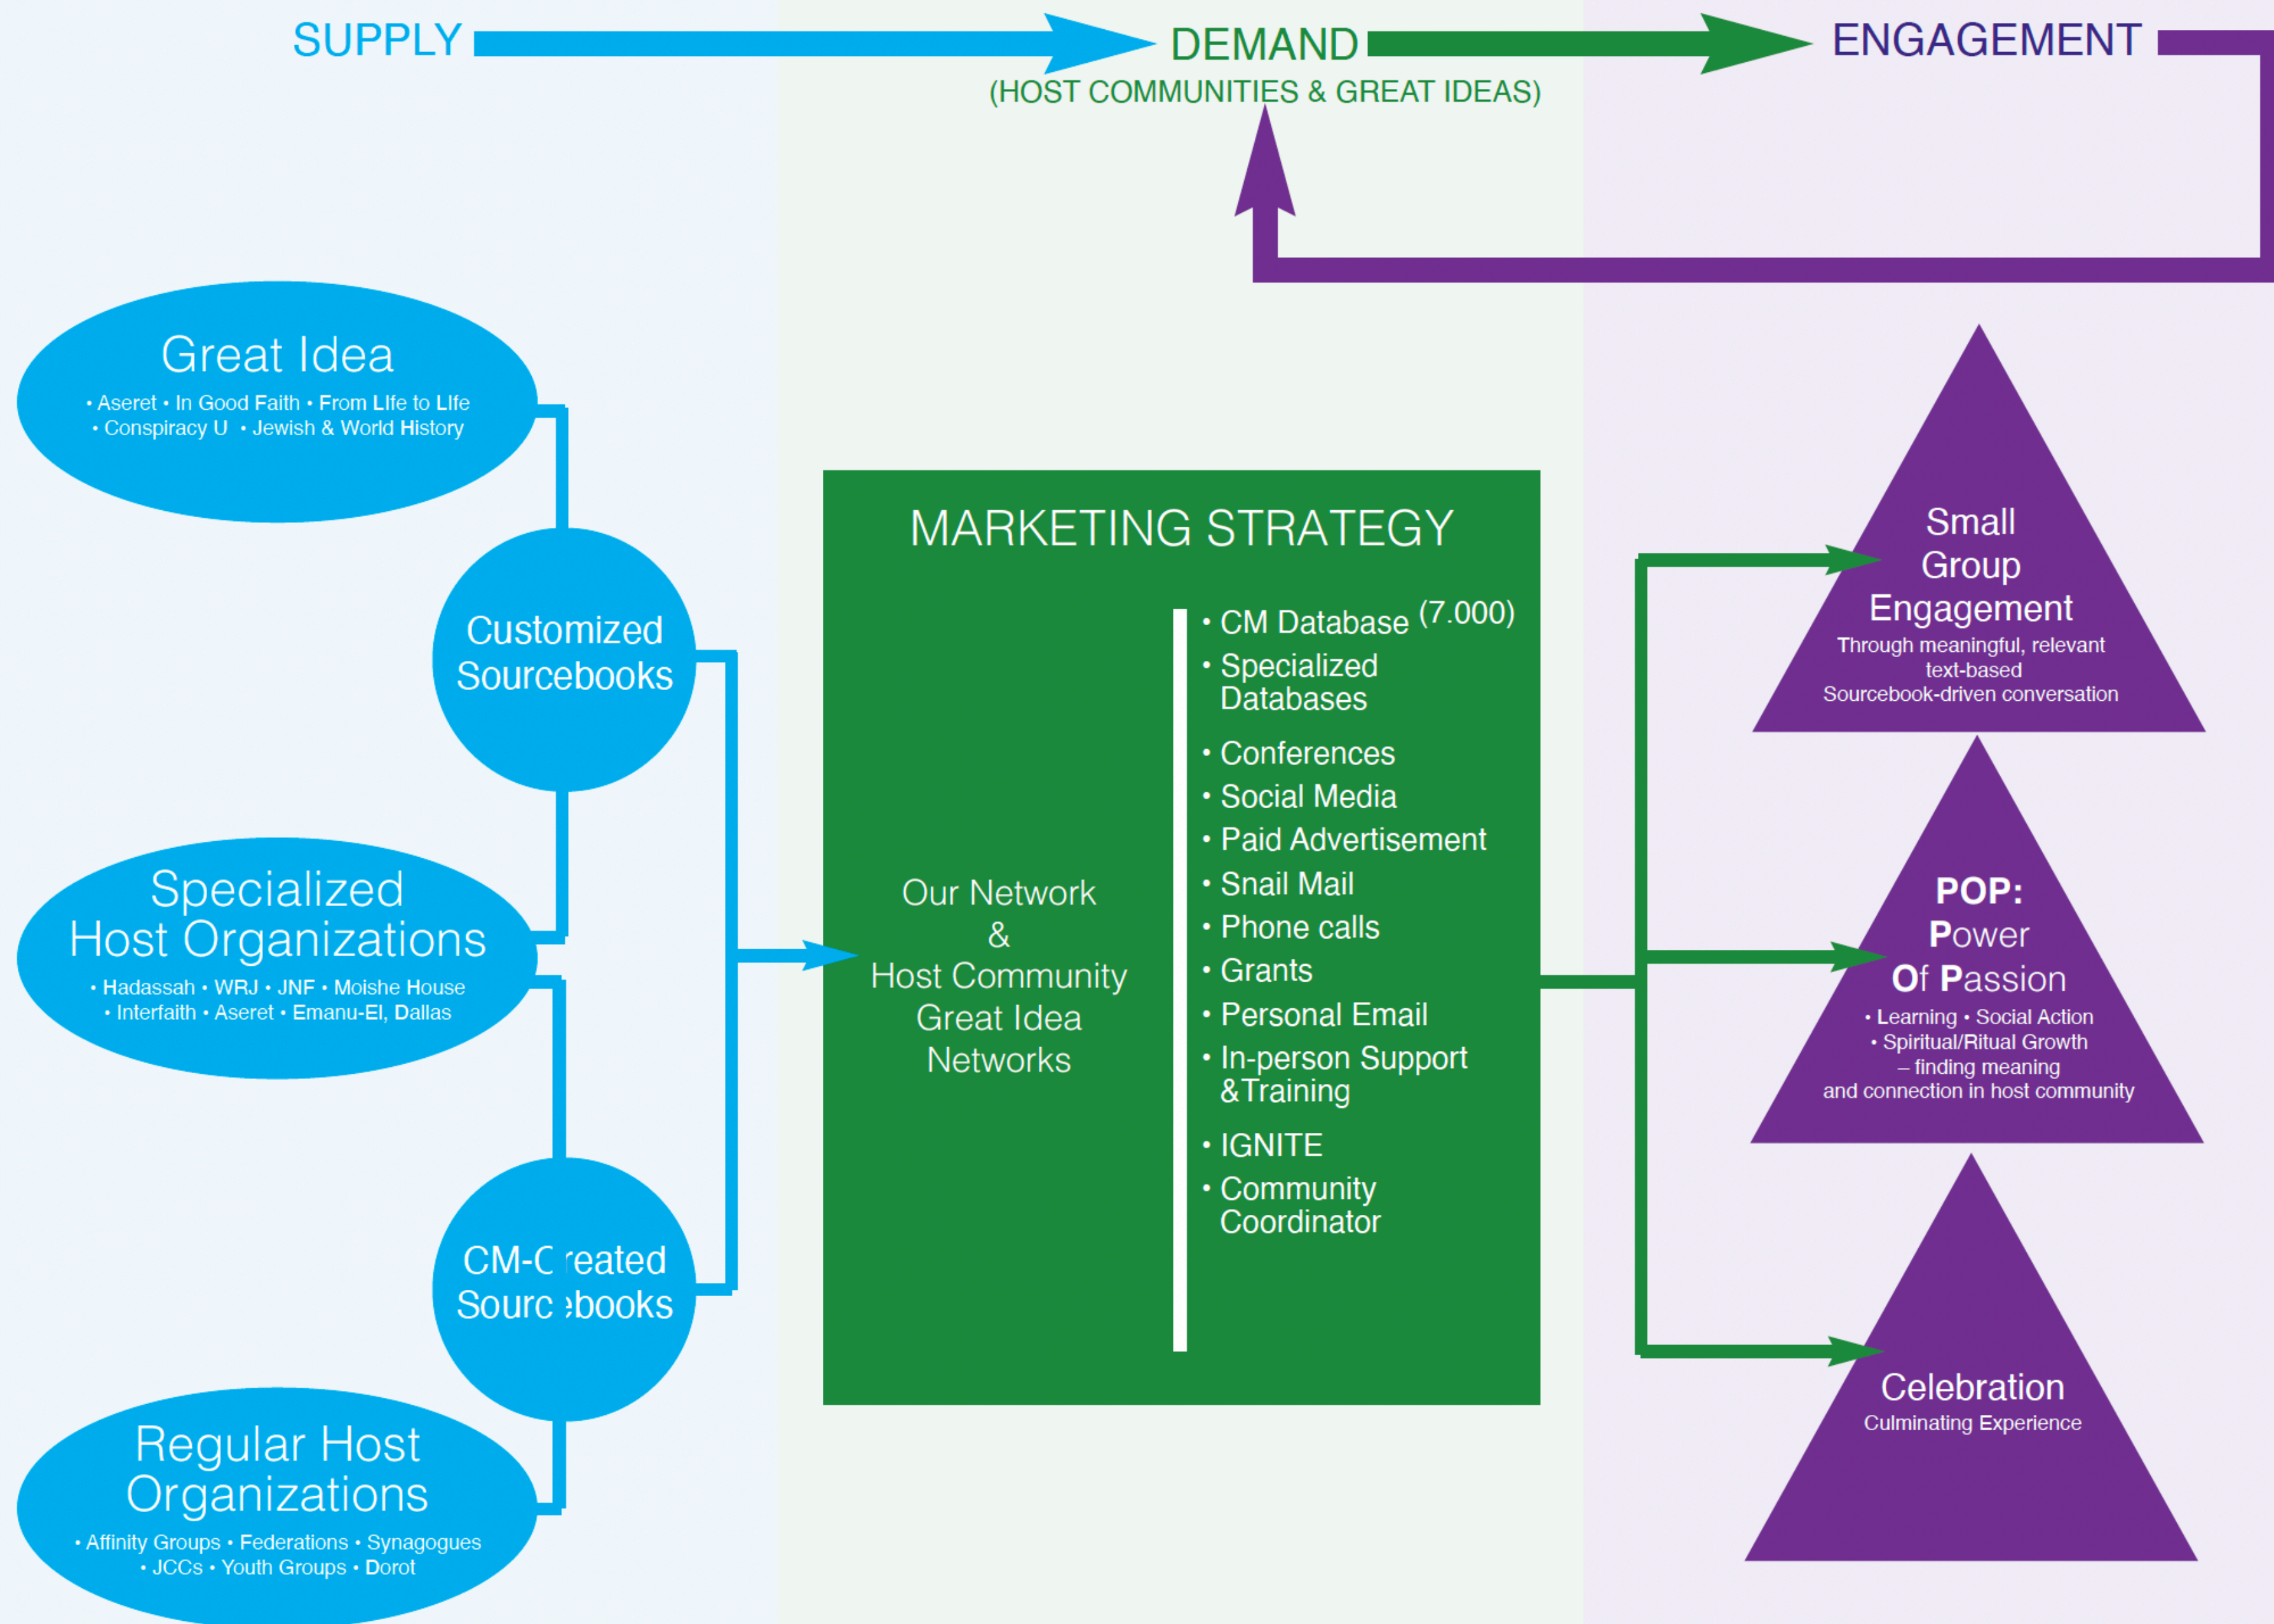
SUPPLY

DEMAND
(HOST COMMUNITIES & GREAT IDEAS)

ENGAGEMENT

Great Idea
• Aseret • In Good Faith • From LIfe to LIfe
• Conspiracy U • Jewish & World History

Customized Sourcebooks

Specialized Host Organizations
• Hadassah • WRJ • JNF • Moishe House
• Interfaith • Aseret • Emanu-El, Dallas

CM-C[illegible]eated Sourc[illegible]books

Regular Host Organizations
• Affinity Groups • Federations • Synagogues
• JCCs • Youth Groups • Dorot

MARKETING STRATEGY

Our Network & Host Community Great Idea Networks

• CM Database (7.000)
• Specialized Databases
• Conferences
• Social Media
• Paid Advertisement
• Snail Mail
• Phone calls
• Grants
• Personal Email
• In-person Support &Training
• IGNITE
• Community Coordinator

Small Group Engagement
Through meaningful, relevant text-based Sourcebook-driven conversation

POP:
Power
Of Passion
• Learning • Social Action
• Spiritual/Ritual Growth
– finding meaning
and connection in host community

Celebration
Culminating Experience